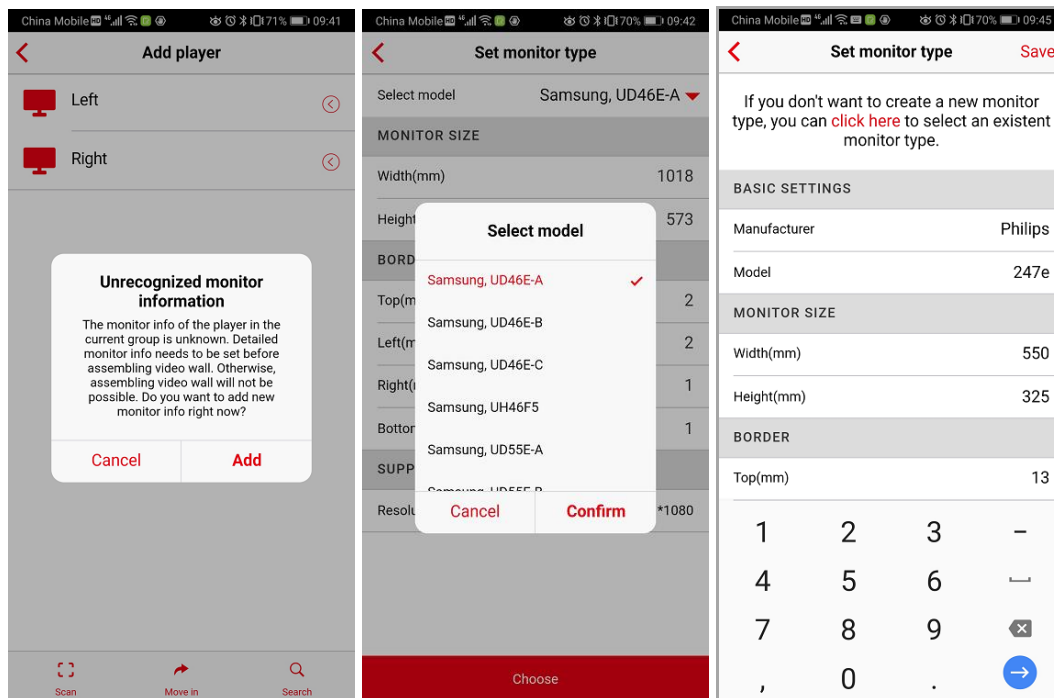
China Mobile 71% 09:41

Add player

Left

Right

Unrecognized monitor information

The monitor info of the player in the current group is unknown. Detailed monitor info needs to be set before assembling video wall. Otherwise, assembling video wall will not be possible. Do you want to add new monitor info right now?

Cancel | Add

Scan | Move in | Search

China Mobile 70% 09:42

Set monitor type

Select model | Samsung, UD46E-A

MONITOR SIZE

Width(mm) | 1018

Height | 573

BORD

Top(m | 2

Left(m | 2

Right( | 1

Botto | 1

SUPP

Resol | *1080

Select model

Samsung, UD46E-A

Samsung, UD46E-B

Samsung, UD46E-C

Samsung, UH46F5

Samsung, UD55E-A

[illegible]

Cancel | Confirm

Choose

China Mobile 70% 09:45

Set monitor type | Save

If you don't want to create a new monitor type, you can click here to select an existent monitor type.

BASIC SETTINGS

Manufacturer | Philips

Model | 247e

MONITOR SIZE

Width(mm) | 550

Height(mm) | 325

BORDER

Top(mm) | 13

1 2 3 –
4 5 6
7 8 9
, 0 .